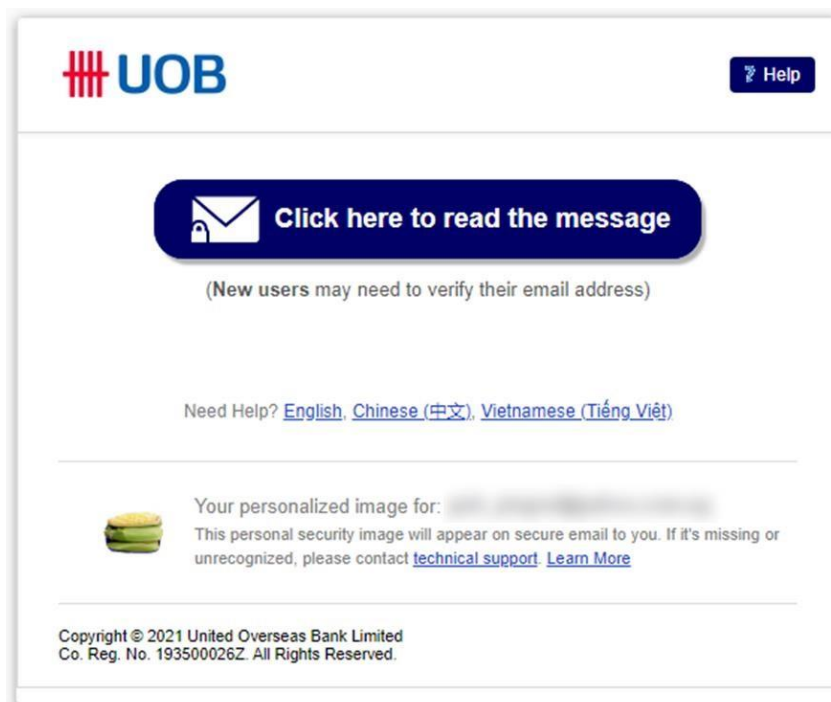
UOB

Help

Click here to read the message

(New users may need to verify their email address)

Need Help? English, Chinese (中文), Vietnamese (Tiếng Việt)

Your personalized image for: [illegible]

This personal security image will appear on secure email to you. If it's missing or unrecognized, please contact technical support. Learn More

Copyright © 2021 United Overseas Bank Limited
Co. Reg. No. 193500026Z. All Rights Reserved.